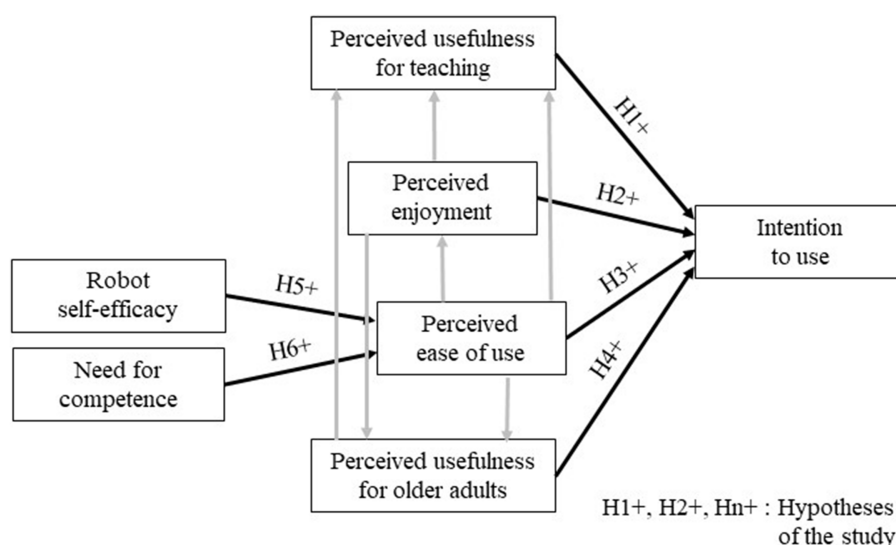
Perceived usefulness for teaching

H1+

Perceived enjoyment

H2+

Intention to use

Robot self-efficacy

H5+

H3+

Perceived ease of use

Need for competence

H6+

H4+

Perceived usefulness for older adults

H1+, H2+, Hn+ : Hypotheses of the study